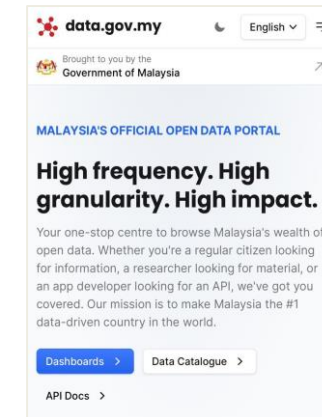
data.gov.my

English

Brought to you by the
Government of Malaysia

MALAYSIA'S OFFICIAL OPEN DATA PORTAL

High frequency. High granularity. High impact.

Your one-stop centre to browse Malaysia's wealth of open data. Whether you're a regular citizen looking for information, a researcher looking for material, or an app developer looking for an API, we've got you covered. Our mission is to make Malaysia the #1 data-driven country in the world.

Dashboards >

Data Catalogue >

API Docs >